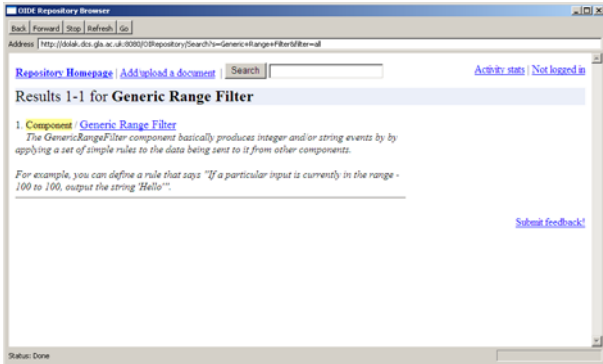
OIDE Repository Browser

Back | Forward | Stop | Refresh | Go

Address http://dolak.dcs.gla.ac.uk:8080/OIRepository/Search?s=Generic+Range+Filter&filter=all

Repository Homepage | Add/upload a document | Search

Activity stats | Not logged in

Results 1-1 for Generic Range Filter

1. Component / Generic Range Filter
The GenericRangeFilter component basically produces integer and/or string events by by applying a set of simple rules to the data being sent to it from other components.

For example, you can define a rule that says "If a particular input is currently in the range -100 to 100, output the string 'Hello'".

Submit feedback!

Status: Done